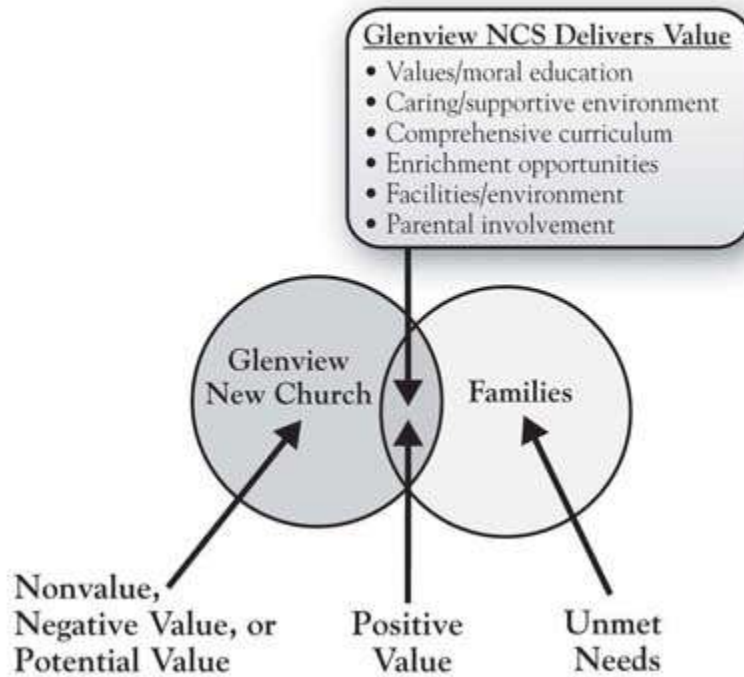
Glenview NCS Delivers Value
• Values/moral education
• Caring/supportive environment
• Comprehensive curriculum
• Enrichment opportunities
• Facilities/environment
• Parental involvement

Glenview New Church

Families

Nonvalue, Negative Value, or Potential Value

Positive Value

Unmet Needs